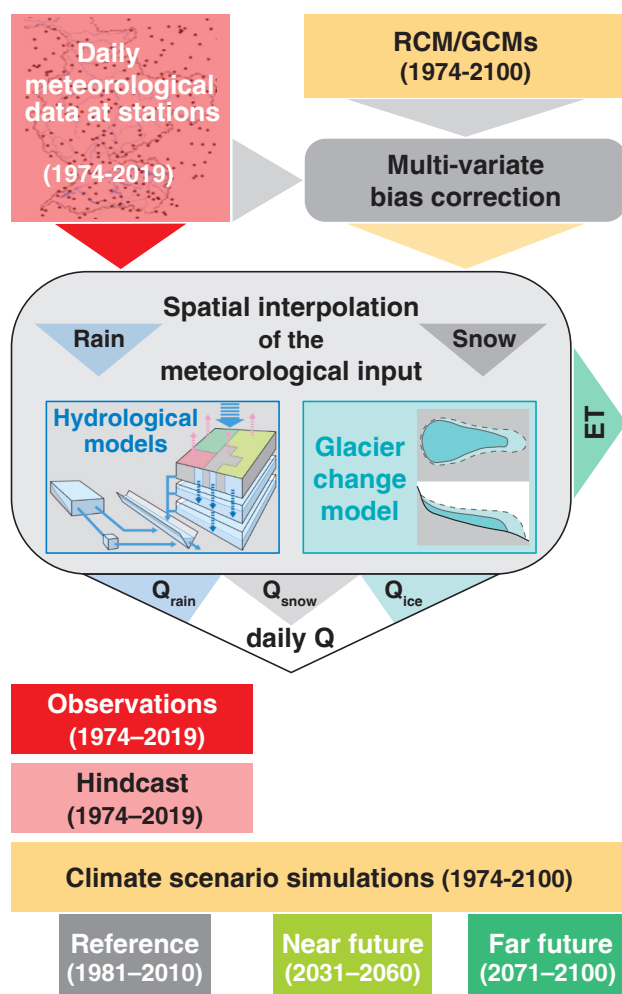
Daily meteorological data at stations

(1974-2019)

RCM/GCMs
(1974-2100)

Multi-variate bias correction

Spatial interpolation of the meteorological input

Rain

Snow

ET

Hydrological models

Glacier change model

$Q_{rain}$

$Q_{snow}$

$Q_{ice}$

daily Q

Observations
(1974–2019)

Hindcast
(1974–2019)

Climate scenario simulations (1974-2100)

Reference
(1981–2010)

Near future
(2031–2060)

Far future
(2071–2100)